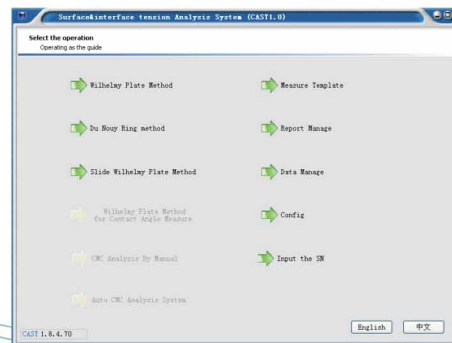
Surface&interface tension Analysis System (CAST1.0)

Select the operation
Operating as the guide

Wilhelmy Plate Method

Du Nouy Ring method

Slide Wilhelmy Plate Method

Wilhelmy Plate Method for Contact Angle Measure

CMC Analysis By Manual

Auto CMC Analysis System

Measure Template

Report Manage

Data Manage

Config

Input the SN

CAST 1.8.4.70

English

中文